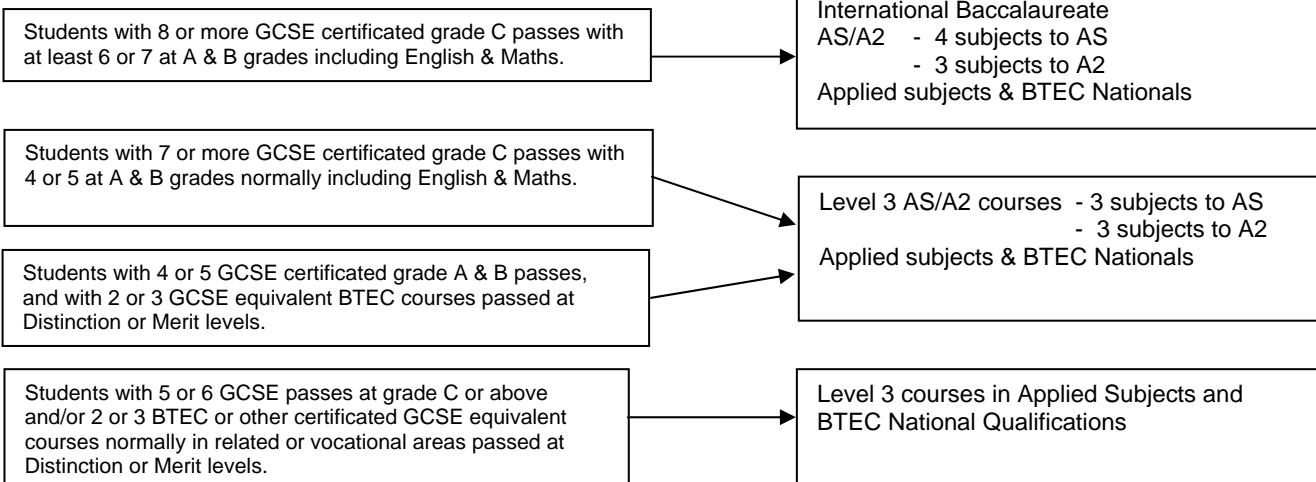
Students with 8 or more GCSE certificated grade C passes with at least 6 or 7 at A & B grades including English & Maths.

International Baccalaureate
AS/A2 - 4 subjects to AS
- 3 subjects to A2
Applied subjects & BTEC Nationals

Students with 7 or more GCSE certificated grade C passes with 4 or 5 at A & B grades normally including English & Maths.

Students with 4 or 5 GCSE certificated grade A & B passes, and with 2 or 3 GCSE equivalent BTEC courses passed at Distinction or Merit levels.

Level 3 AS/A2 courses - 3 subjects to AS
- 3 subjects to A2
Applied subjects & BTEC Nationals

Students with 5 or 6 GCSE passes at grade C or above and/or 2 or 3 BTEC or other certificated GCSE equivalent courses normally in related or vocational areas passed at Distinction or Merit levels.

Level 3 courses in Applied Subjects and BTEC National Qualifications